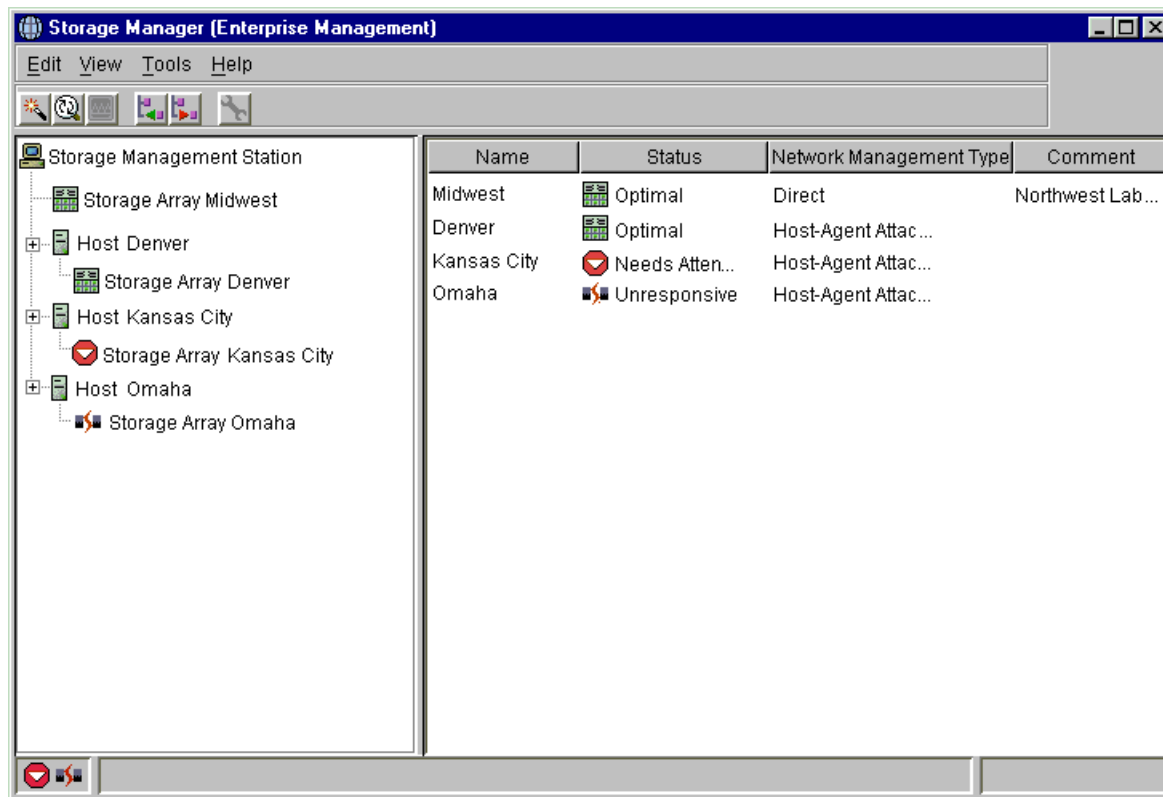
Storage Manager (Enterprise Management)

Edit View Tools Help

Storage Management Station
Storage Array Midwest
Host Denver
Storage Array Denver
Host Kansas City
Storage Array Kansas City
Host Omaha
Storage Array Omaha

| Name | Status | Network Management Type | Comment |
|---|---|---|---|
| Midwest | Optimal | Direct | Northwest Lab... |
| Denver | Optimal | Host-Agent Attac... | |
| Kansas City | Needs Atten... | Host-Agent Attac... | |
| Omaha | Unresponsive | Host-Agent Attac... | |